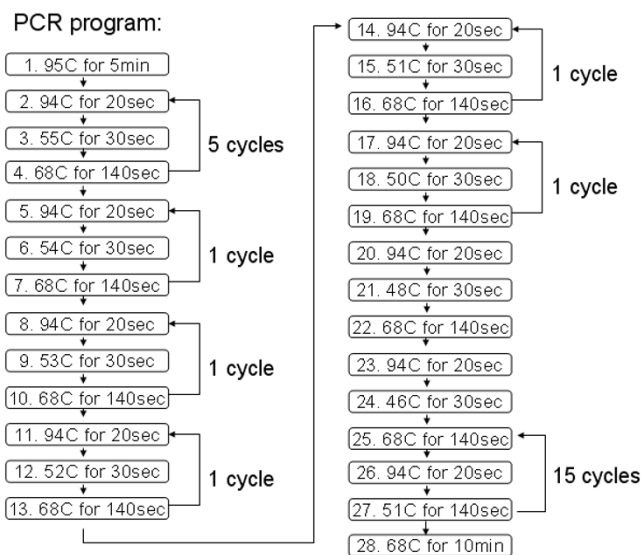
PCR program:

1. 95C for 5min

2. 94C for 20sec

3. 55C for 30sec

4. 68C for 140sec

5 cycles

5. 94C for 20sec

6. 54C for 30sec

7. 68C for 140sec

1 cycle

8. 94C for 20sec

9. 53C for 30sec

10. 68C for 140sec

1 cycle

11. 94C for 20sec

12. 52C for 30sec

13. 68C for 140sec

1 cycle

14. 94C for 20sec

15. 51C for 30sec

16. 68C for 140sec

1 cycle

17. 94C for 20sec

18. 50C for 30sec

19. 68C for 140sec

1 cycle

20. 94C for 20sec

21. 48C for 30sec

22. 68C for 140sec

23. 94C for 20sec

24. 46C for 30sec

25. 68C for 140sec

26. 94C for 20sec

27. 51C for 140sec

15 cycles

28. 68C for 10min